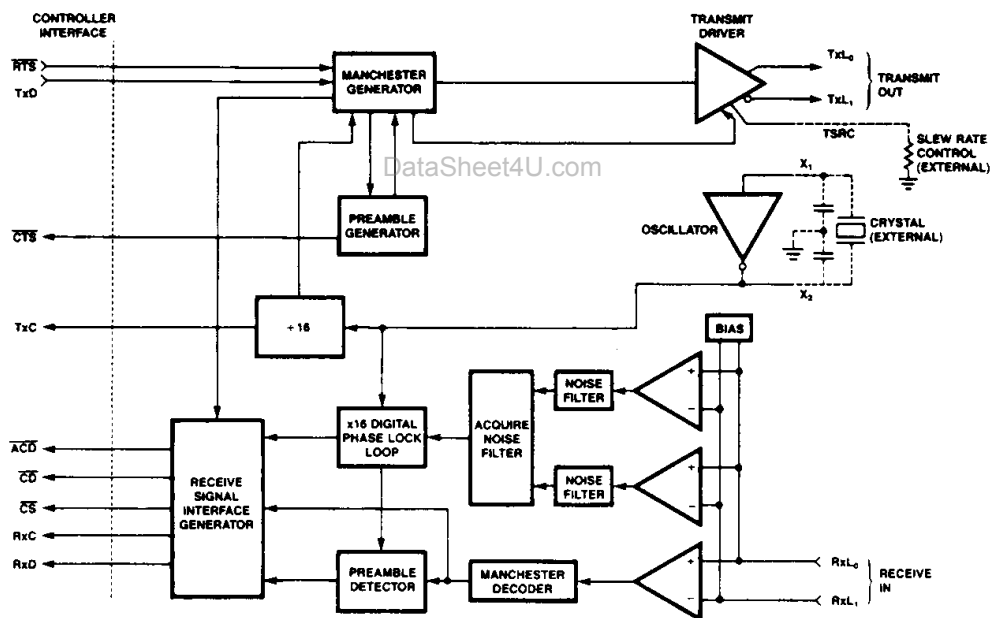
CONTROLLER INTERFACE

$\overline{RTS}$

TxD

MANCHESTER GENERATOR

TRANSMIT DRIVER

$TxL_0$

$TxL_1$

TRANSMIT OUT

TSRC

SLEW RATE CONTROL (EXTERNAL)

DataSheet4U.com

$X_1$

PREAMBLE GENERATOR

OSCILLATOR

CRYSTAL (EXTERNAL)

$\overline{CTS}$

$X_2$

TxC

÷ 16

BIAS

NOISE FILTER

ACQUIRE NOISE FILTER

x16 DIGITAL PHASE LOCK LOOP

$\overline{ACD}$

$\overline{CD}$

$\overline{CS}$

RxC

RxD

RECEIVE SIGNAL INTERFACE GENERATOR

NOISE FILTER

PREAMBLE DETECTOR

MANCHESTER DECODER

$RxL_0$

$RxL_1$

RECEIVE IN